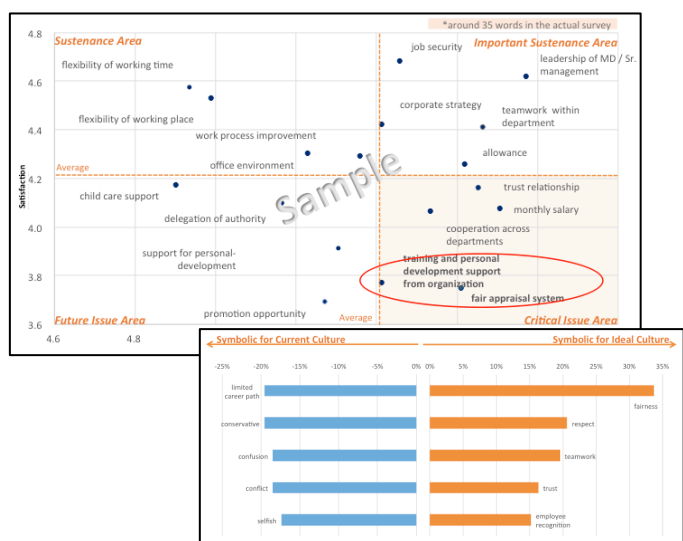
*around 35 words in the actual survey

4.8
4.6
4.4
4.2
4.0
3.8
3.6

Satisfaction

Sustenance Area
Important Sustenance Area
Future Issue Area
Critical Issue Area

flexibility of working time
job security
leadership of MD / Sr. management
flexibility of working place
corporate strategy
teamwork within department
work process improvement
allowance
Average
office environment
child care support
trust relationship
delegation of authority
monthly salary
cooperation across departments
support for personal-development
training and personal development support from organization
fair appraisal system
promotion opportunity
Average

Sample

4.6
4.8

Symbolic for Current Culture
Symbolic for Ideal Culture

-25% -20% -15% -10% -5% 0% 0% 5% 10% 15% 20% 25% 30% 35%

limited career path
conservative
confusion
conflict
selfish

fairness
respect
teamwork
trust
employee recognition